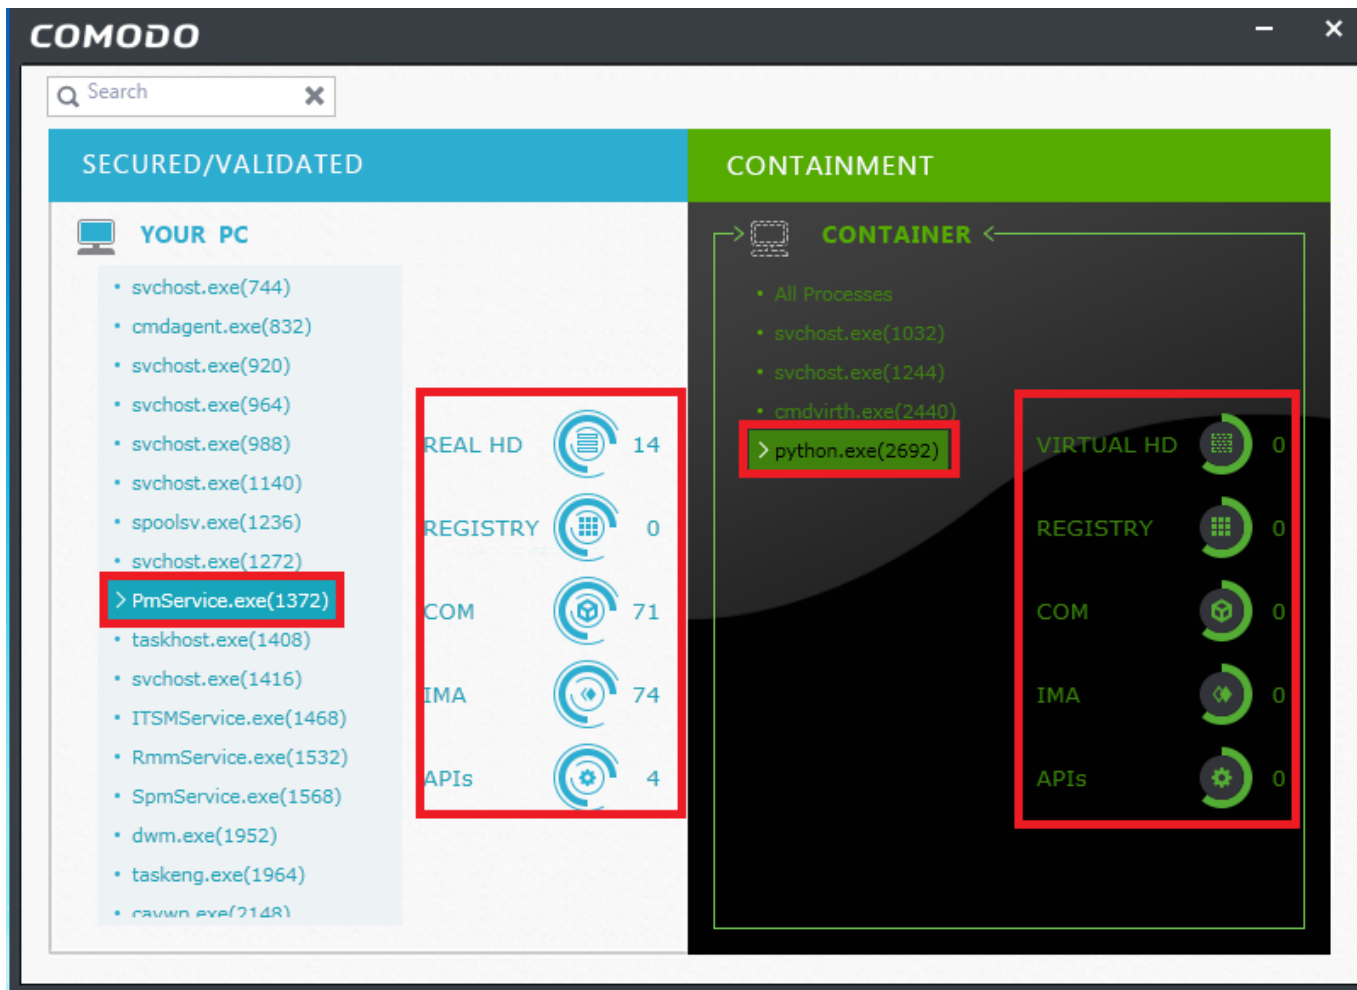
COMODO

Search

SECURED/VALIDATED

YOUR PC

• svchost.exe(744)
• cmdagent.exe(832)
• svchost.exe(920)
• svchost.exe(964)
• svchost.exe(988)
• svchost.exe(1140)
• spoolsv.exe(1236)
• svchost.exe(1272)
> PmService.exe(1372)
• taskhost.exe(1408)
• svchost.exe(1416)
• ITSMService.exe(1468)
• RmmService.exe(1532)
• SpmService.exe(1568)
• dwm.exe(1952)
• taskeng.exe(1964)
• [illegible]

REAL HD 14
REGISTRY 0
COM 71
IMA 74
APIs 4

CONTAINMENT

CONTAINER

• All Processes
• svchost.exe(1032)
• svchost.exe(1244)
• cmdvirth.exe(2440)
> python.exe(2692)

VIRTUAL HD 0
REGISTRY 0
COM 0
IMA 0
APIs 0